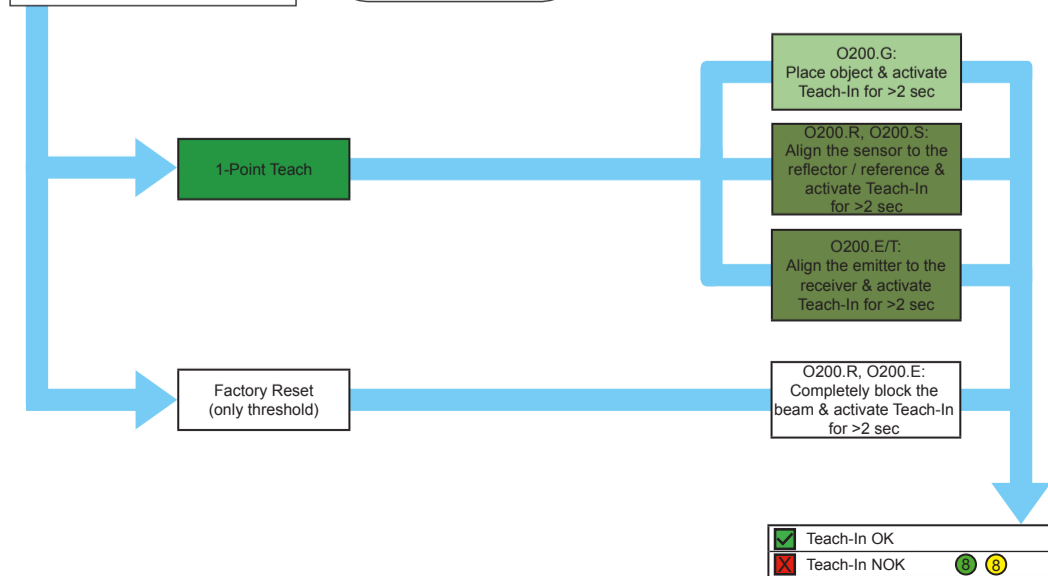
1-Point Teach

O200.G:
Place object & activate Teach-In for >2 sec

O200.R, O200.S:
Align the sensor to the reflector / reference & activate Teach-In for >2 sec

O200.E/T:
Align the emitter to the receiver & activate Teach-In for >2 sec

Factory Reset
(only threshold)

O200.R, O200.E:
Completely block the beam & activate Teach-In for >2 sec

Teach-In OK

Teach-In NOK 8 8